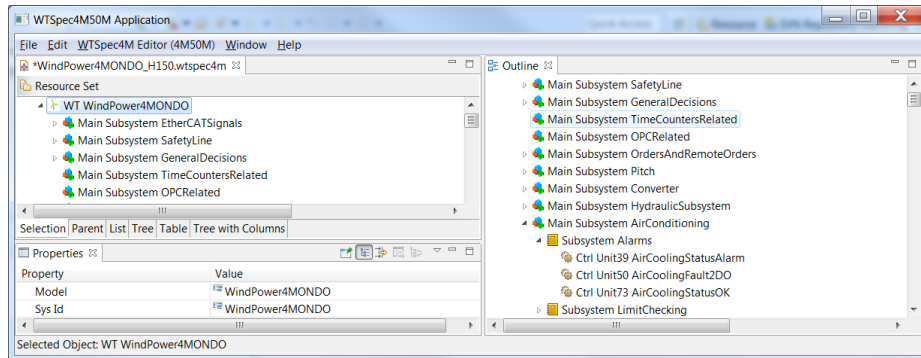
WTSpec4M50M Application

Quick Access

Resource

File Edit WTSpec4M Editor (4M50M) Window Help

*WindPower4MONDO_H150.wtspec4m

Resource Set

WT WindPower4MONDO

Main Subsystem EtherCATSignals

Main Subsystem SafetyLine

Main Subsystem GeneralDecisions

Main Subsystem TimeCountersRelated

Main Subsystem OPCRelated

Selection Parent List Tree Table Tree with Columns

Properties

| Property | Value |
|---|---|
| Model | WindPower4MONDO |
| Sys Id | WindPower4MONDO |

Outline

Main Subsystem SafetyLine

Main Subsystem GeneralDecisions

Main Subsystem TimeCountersRelated

Main Subsystem OPCRelated

Main Subsystem OrdersAndRemoteOrders

Main Subsystem Pitch

Main Subsystem Converter

Main Subsystem HydraulicSubsystem

Main Subsystem AirConditioning

Subsystem Alarms

Ctrl Unit39 AirCoolingStatusAlarm

Ctrl Unit50 AirCoolingFault2DO

Ctrl Unit73 AirCoolingStatusOK

Subsystem LimitChecking

Selected Object: WT WindPower4MONDO